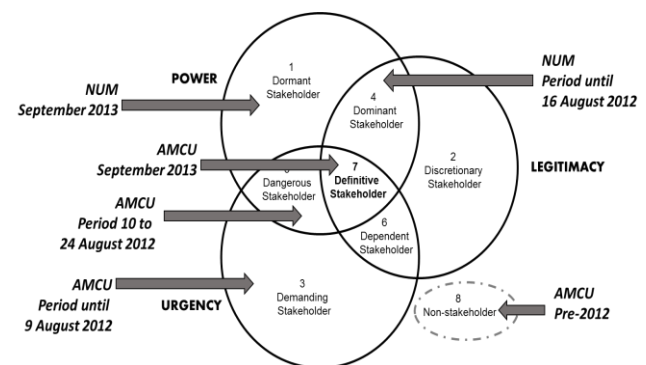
POWER

1
Dormant
Stakeholder

4
Dominant
Stakeholder

2
Discretionary
Stakeholder

LEGITIMACY

NUM
September 2013

NUM
Period until
16 August 2012

AMCU
September 2013

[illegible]
Dangerous
Stakeholder

7
Definitive
Stakeholder

AMCU
Period 10 to
24 August 2012

6
Dependent
Stakeholder

3
Demanding
Stakeholder

URGENCY

AMCU
Period until
9 August 2012

8
Non-stakeholder

AMCU
Pre-2012